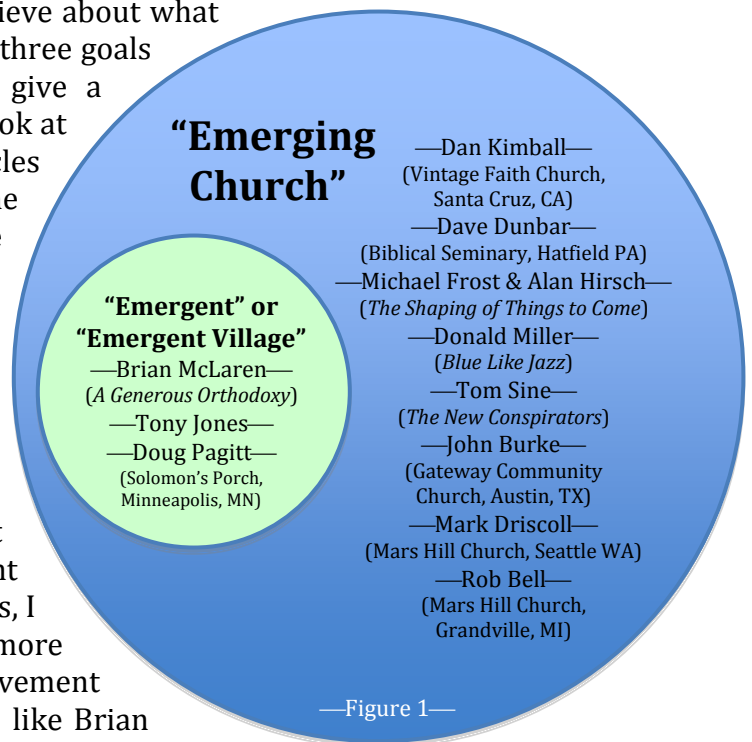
ieve about what
three goals
give a
ok at
cles
e
e

t
nt
s, I
more
vement
like Brian

“Emerging Church”

—Dan Kimball—
(Vintage Faith Church, Santa Cruz, CA)
—Dave Dunbar—
(Biblical Seminary, Hatfield PA)
—Michael Frost & Alan Hirsch—
(*The Shaping of Things to Come*)
—Donald Miller—
(*Blue Like Jazz*)
—Tom Sine—
(*The New Conspirators*)
—John Burke—
(Gateway Community Church, Austin, TX)
—Mark Driscoll—
(Mars Hill Church, Seattle WA)
—Rob Bell—
(Mars Hill Church, Grandville, MI)

“Emergent” or “Emergent Village”
—Brian McLaren—
(*A Generous Orthodoxy*)
—Tony Jones—
—Doug Pagitt—
(Solomon’s Porch, Minneapolis, MN)

—Figure 1—